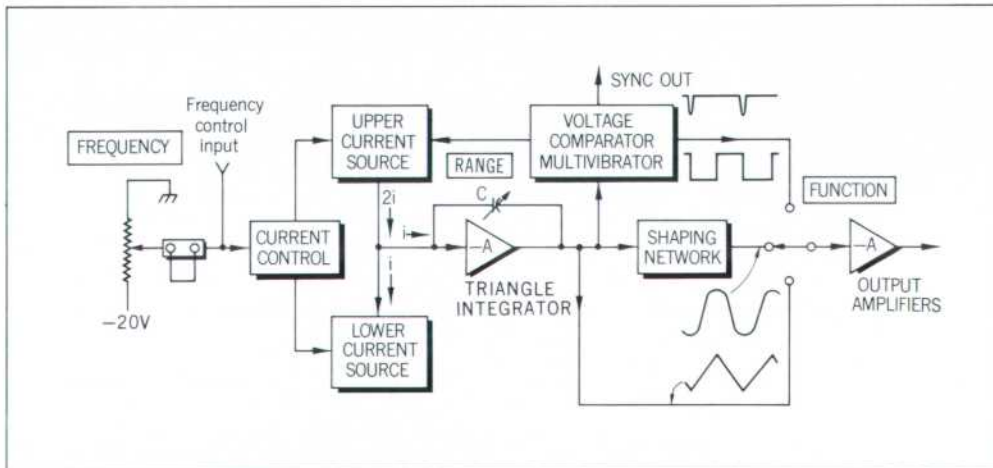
FREQUENCY

Frequency control input

$-20V$

CURRENT CONTROL

UPPER CURRENT SOURCE

LOWER CURRENT SOURCE

2i

i

i

RANGE

C

$-A$

TRIANGLE INTEGRATOR

SYNC OUT

VOLTAGE COMPARATOR MULTIVIBRATOR

SHAPING NETWORK

FUNCTION

$-A$

OUTPUT AMPLIFIERS